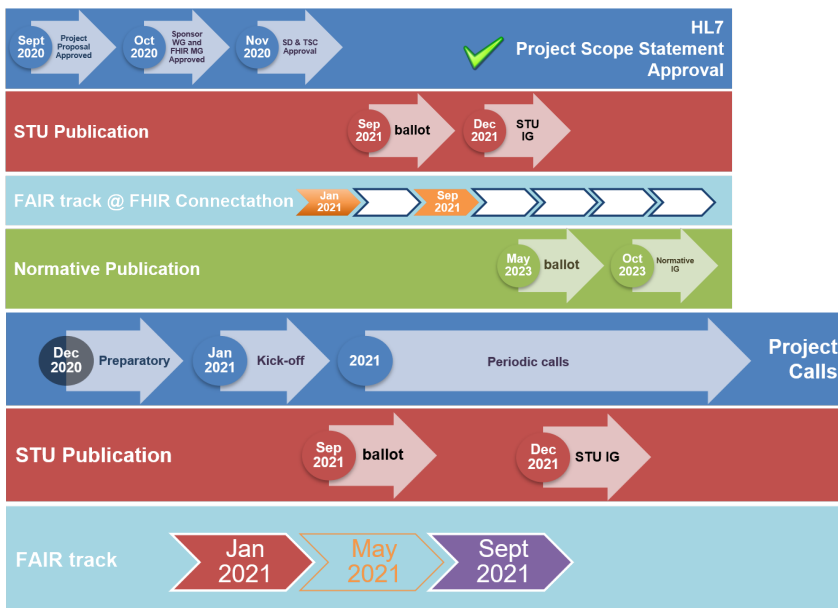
Sept 2020 Project Proposal Approved

Oct 2020 Sponsor WG and FHIR MG Approved

Nov 2020 SD & TSC Approval

HL7 Project Scope Statement Approval

STU Publication

Sep 2021 ballot

Dec 2021 STU IG

FAIR track @ FHIR Connectathon

Jan 2021

Sep 2021

Normative Publication

May 2023 ballot

Oct 2023 Normative IG

Dec 2020 Preparatory

Jan 2021 Kick-off

2021 Periodic calls

Project Calls

STU Publication

Sep 2021 ballot

Dec 2021 STU IG

FAIR track

Jan 2021

May 2021

Sept 2021